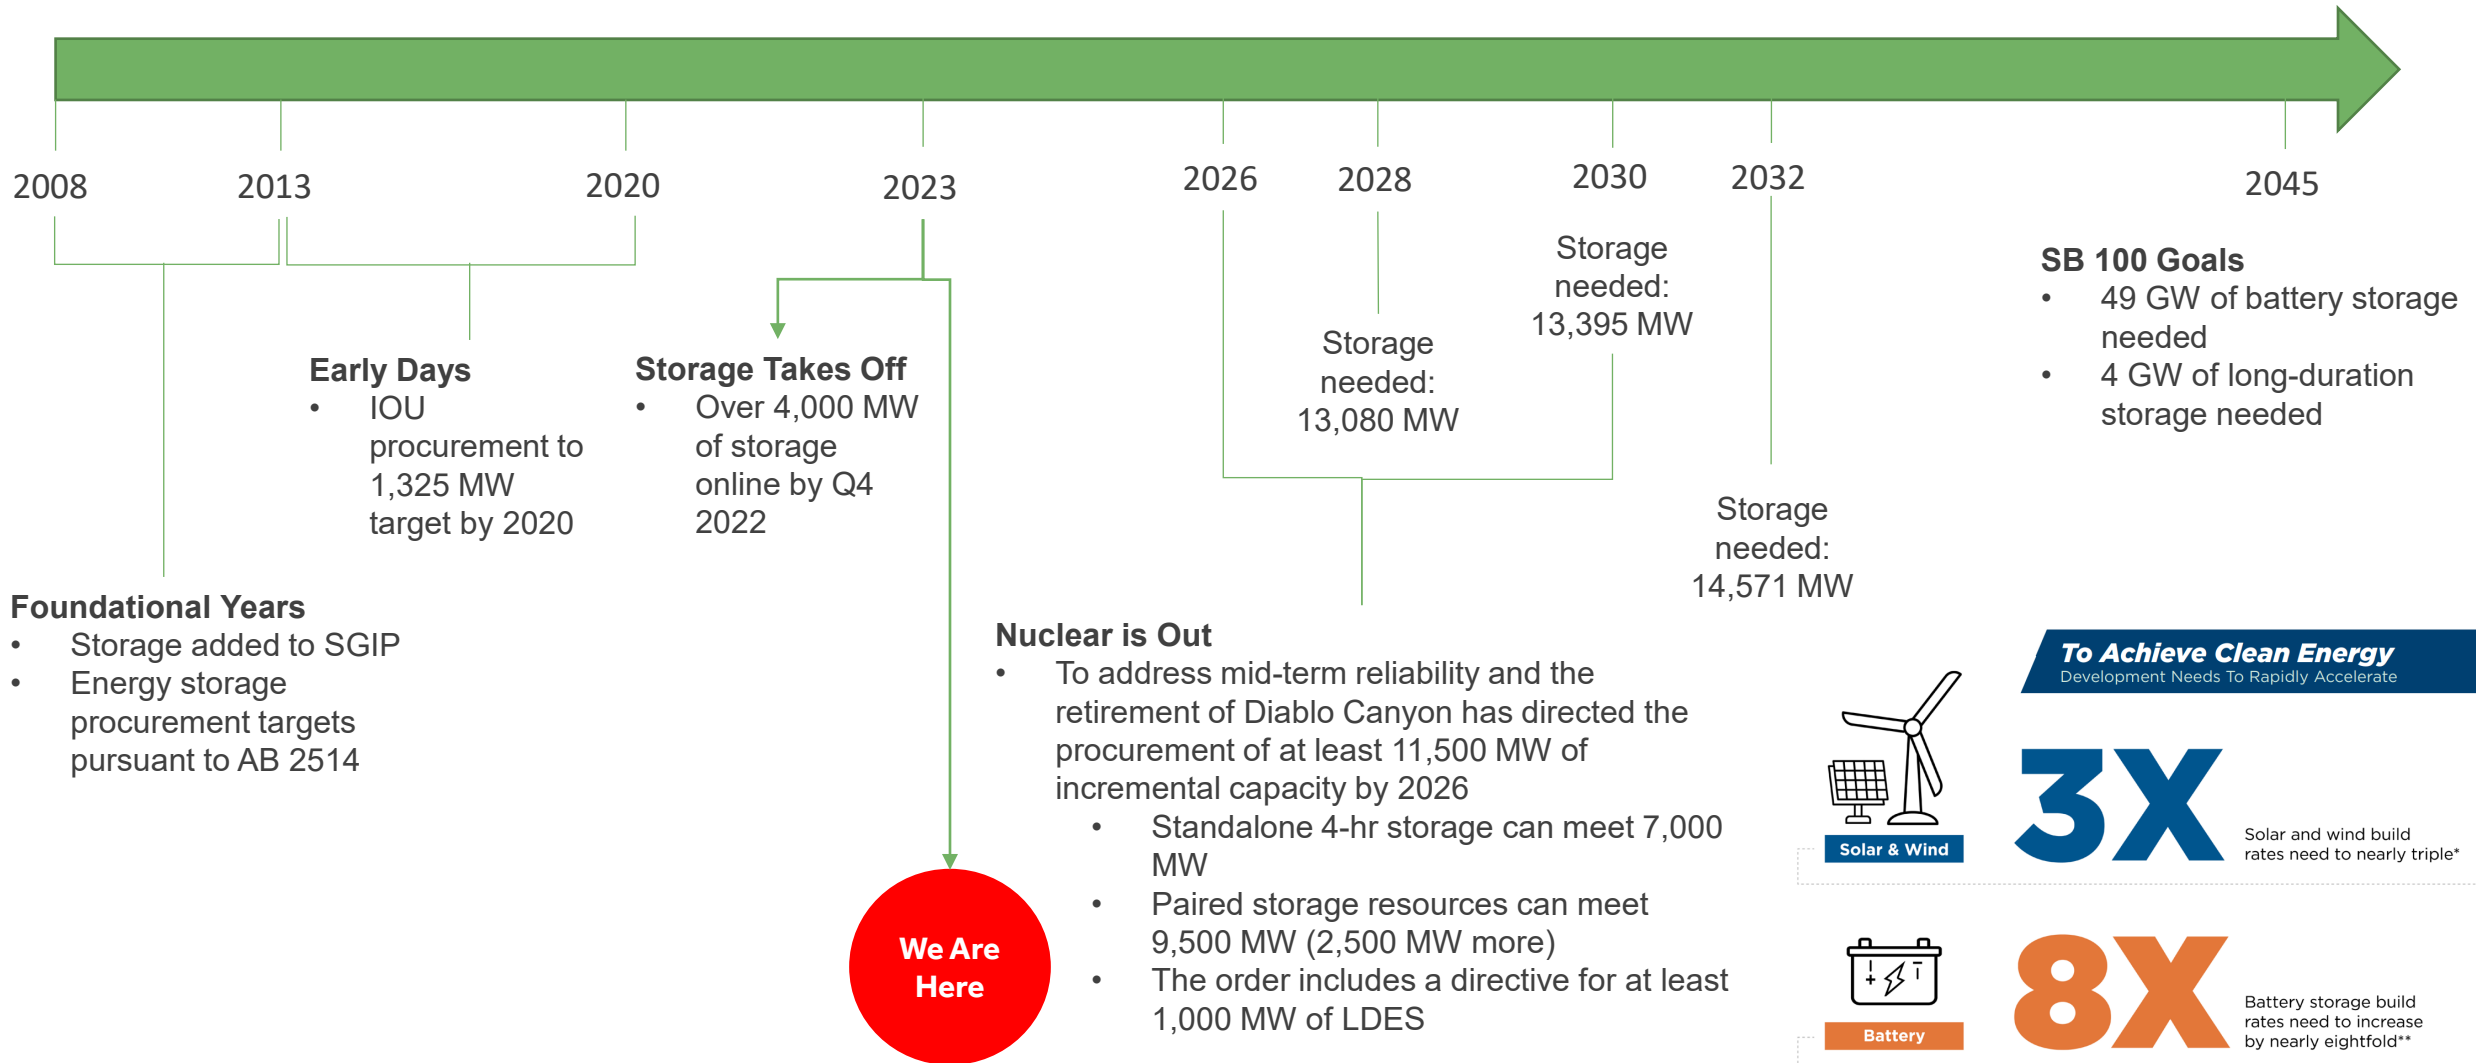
2008 2013 2020 2023 2026 2028 2030 2032 2045

Early Days
• IOU procurement to 1,325 MW target by 2020

Storage Takes Off
• Over 4,000 MW of storage online by Q4 2022

Storage needed: 13,080 MW

Storage needed: 13,395 MW

Storage needed: 14,571 MW

SB 100 Goals
• 49 GW of battery storage needed
• 4 GW of long-duration storage needed

Foundational Years
• Storage added to SGIP
• Energy storage procurement targets pursuant to AB 2514

We Are Here

Nuclear is Out
• To address mid-term reliability and the retirement of Diablo Canyon has directed the procurement of at least 11,500 MW of incremental capacity by 2026
 • Standalone 4-hr storage can meet 7,000 MW
 • Paired storage resources can meet 9,500 MW (2,500 MW more)
 • The order includes a directive for at least 1,000 MW of LDES

To Achieve Clean Energy
Development Needs To Rapidly Accelerate

Solar & Wind
3X
Solar and wind build rates need to nearly triple*

Battery
8X
Battery storage build rates need to increase by nearly eightfold**